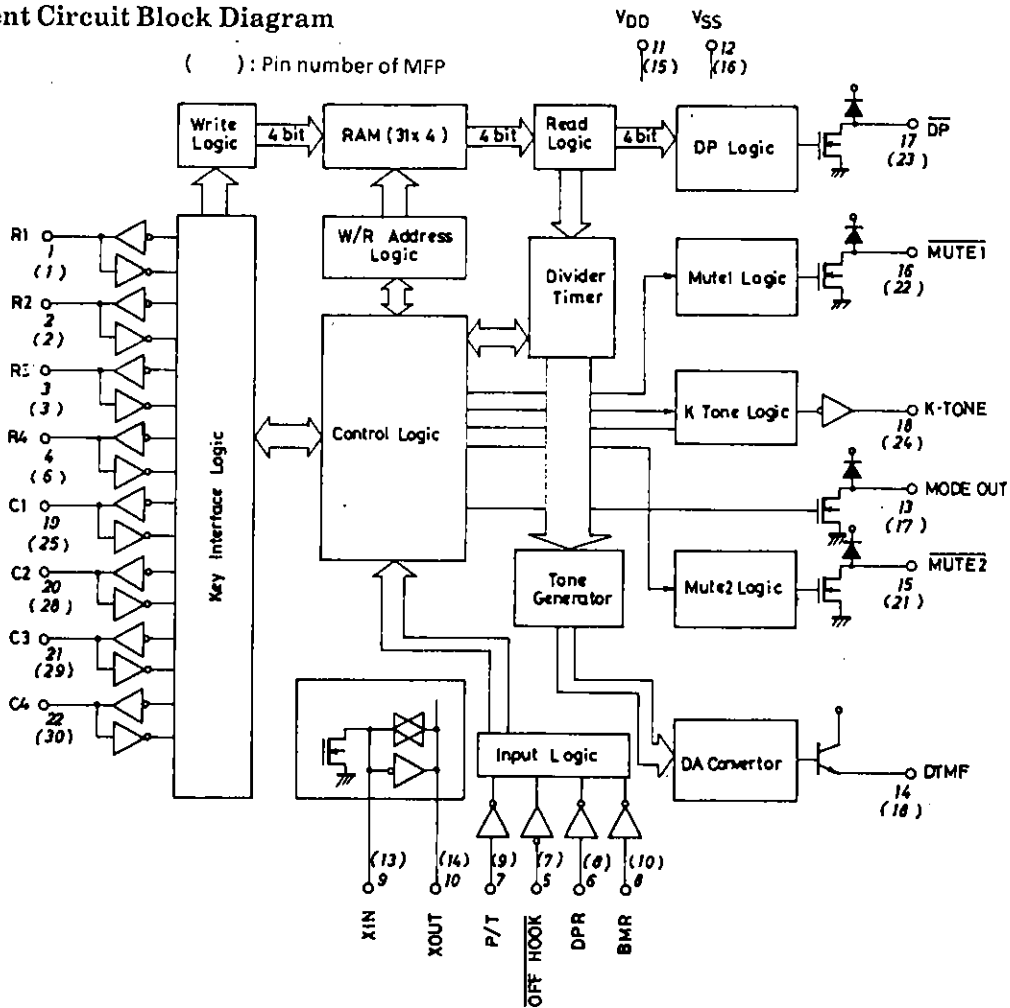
ent Circuit Block Diagram

( ) : Pin number of MFP

$V_{DD}$ 11 (15)
$V_{SS}$ 12 (16)

Write Logic
4 bit
RAM (31x 4)
4 bit
Read Logic
4 bit
DP Logic
17 (23) $\overline{DP}$

W/R Address Logic
Divider Timer
Mute1 Logic
16 (22) $\overline{MUTE1}$

R1 1 (1)
R2 2 (2)
R3 3 (3)
R4 4 (6)
C1 19 (25)
C2 20 (28)
C3 21 (29)
C4 22 (30)

Key Interface Logic
Control Logic
K Tone Logic
18 (24) K-TONE
13 (17) MODE OUT
Tone Generator
Mute2 Logic
15 (21) $\overline{MUTE2}$

Input Logic
DA Convertor
14 (18) DTMF

(13) 9 XIN
(14) 10 XOUT
(9) 7 P/T
(7) 5 $\overline{OFF}$ HOOK
(8) 6 DPR
(10) 8 BMR